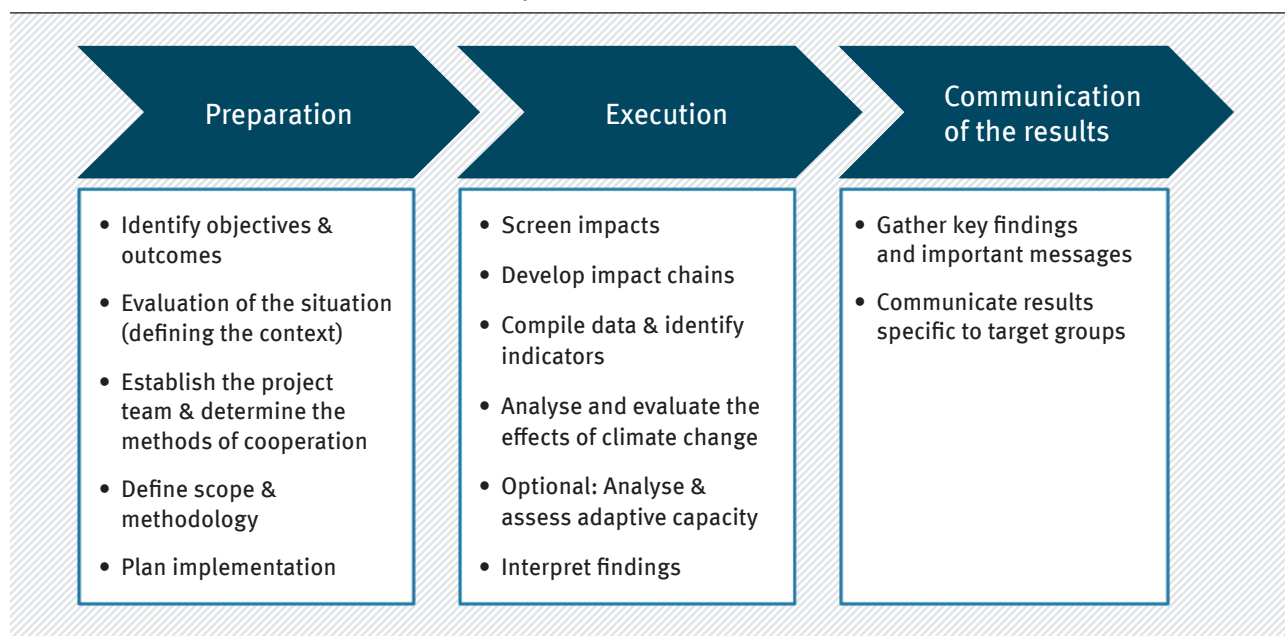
Preparation

Execution

Communication of the results

- Identify objectives & outcomes
- Evaluation of the situation (defining the context)
- Establish the project team & determine the methods of cooperation
- Define scope & methodology
- Plan implementation

- Screen impacts
- Develop impact chains
- Compile data & identify indicators
- Analyse and evaluate the effects of climate change
- Optional: Analyse & assess adaptive capacity
- Interpret findings

- Gather key findings and important messages
- Communicate results specific to target groups